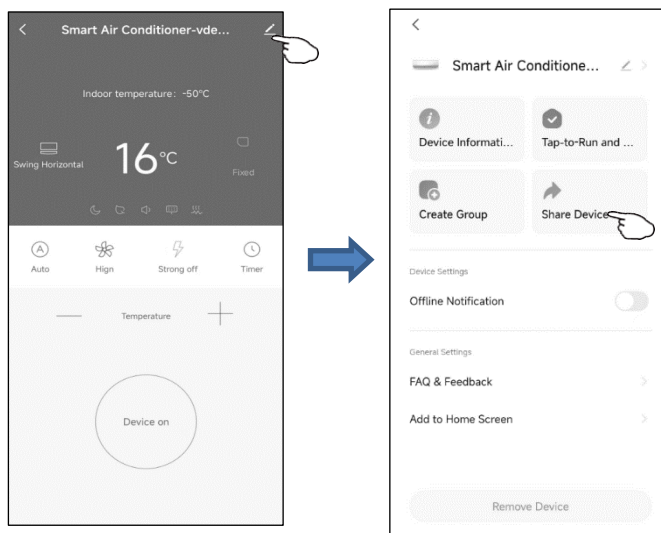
<

Smart Air Conditioner-vde...

Indoor temperature: -50°C

Swing Horizontal

16°C

Fixed

Auto

Hign

Strong off

Timer

Temperature

Device on

<

Smart Air Conditione...

Device Informati...

Tap-to-Run and ...

Create Group

Share Device

Device Settings

Offline Notification

General Settings

FAQ & Feedback

Add to Home Screen

Remove Device